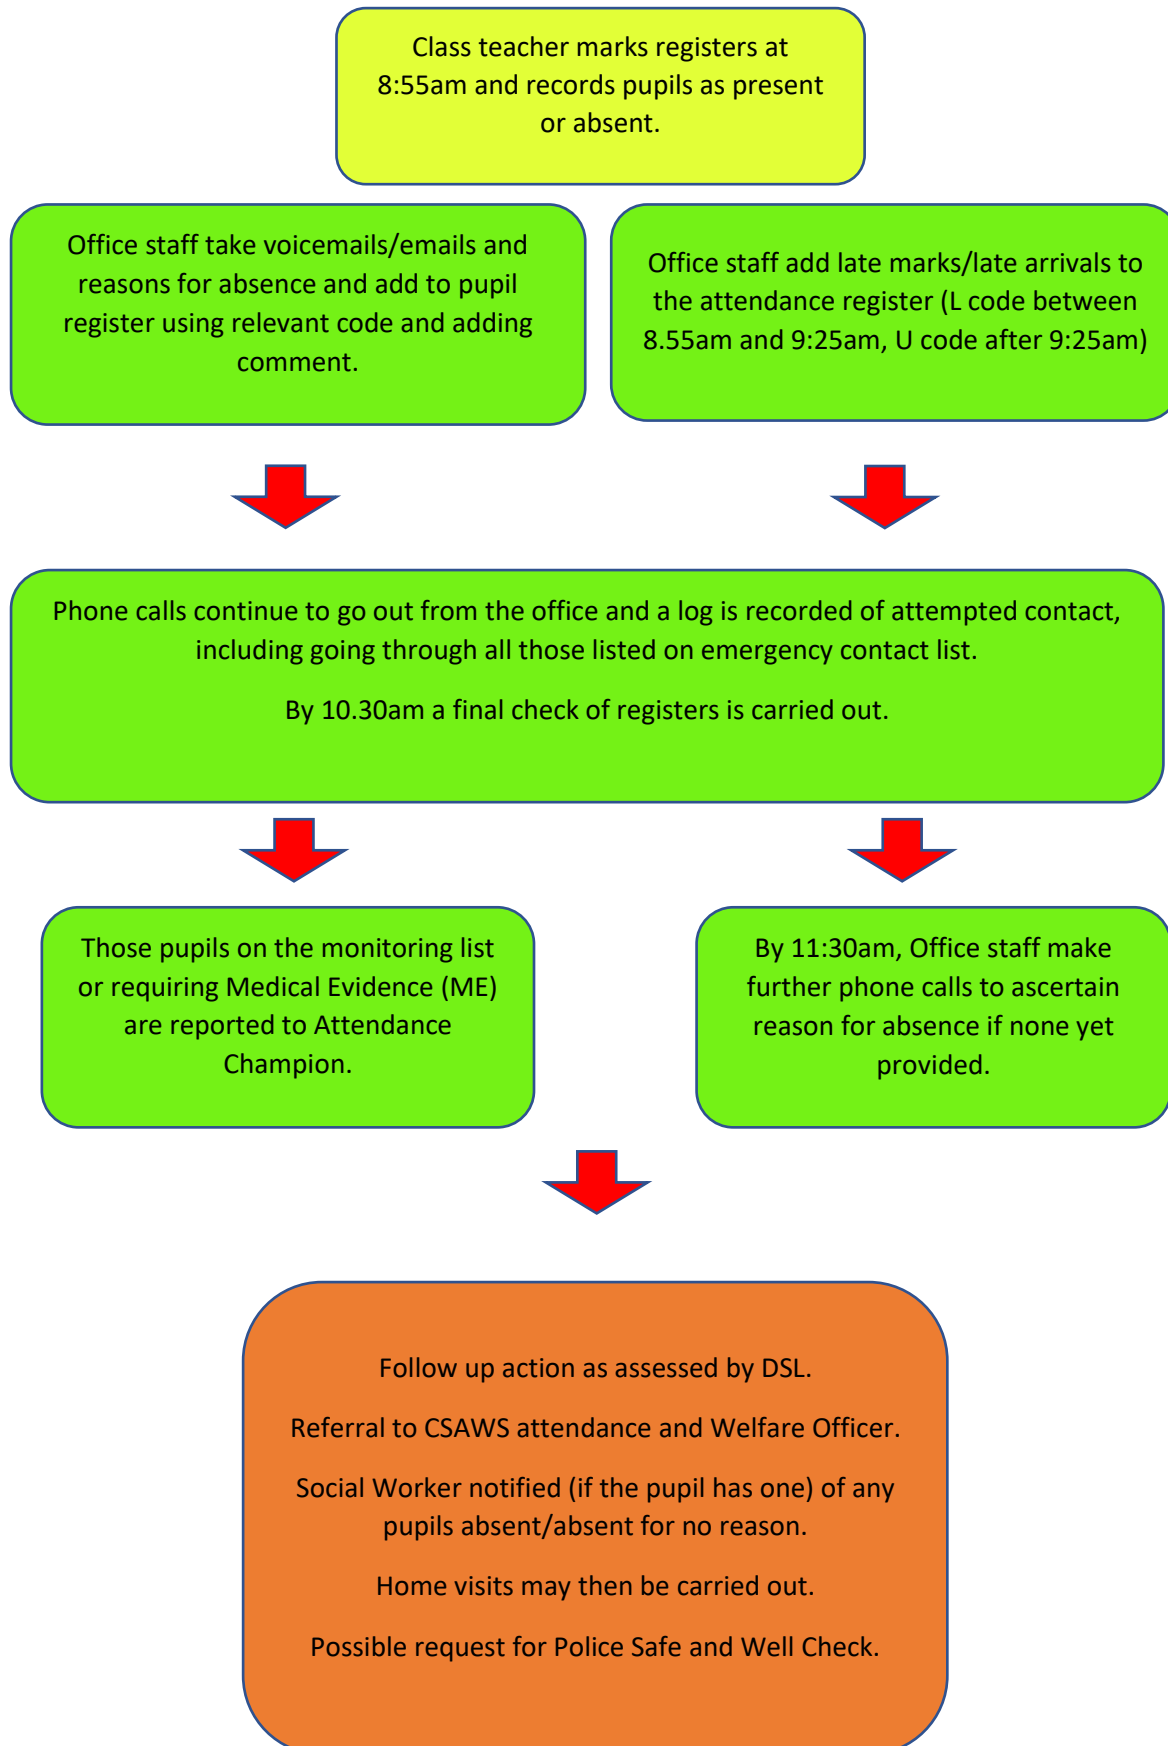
Class teacher marks registers at 8:55am and records pupils as present or absent.

Office staff take voicemails/emails and reasons for absence and add to pupil register using relevant code and adding comment.

Office staff add late marks/late arrivals to the attendance register (L code between 8.55am and 9:25am, U code after 9:25am)

Phone calls continue to go out from the office and a log is recorded of attempted contact, including going through all those listed on emergency contact list.

By 10.30am a final check of registers is carried out.

Those pupils on the monitoring list or requiring Medical Evidence (ME) are reported to Attendance Champion.

By 11:30am, Office staff make further phone calls to ascertain reason for absence if none yet provided.

Follow up action as assessed by DSL.

Referral to CSAWS attendance and Welfare Officer.

Social Worker notified (if the pupil has one) of any pupils absent/absent for no reason.

Home visits may then be carried out.

Possible request for Police Safe and Well Check.